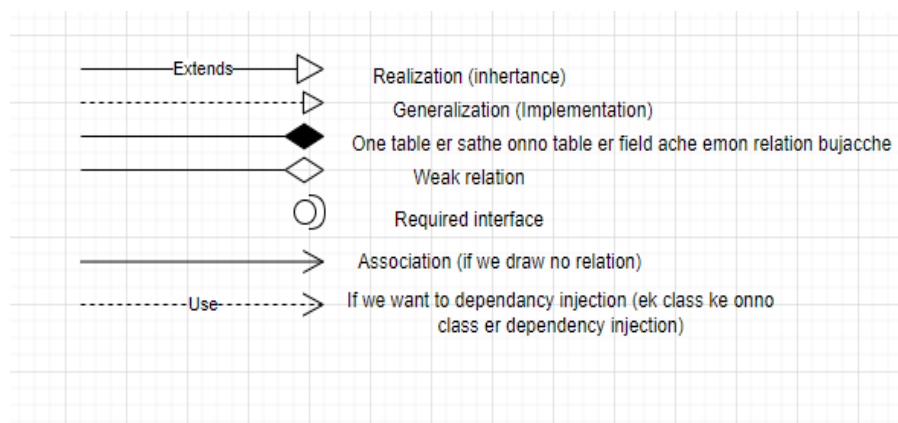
Extends

Realization (inhertance)

Generalization (Implementation)

One table er sathe onno table er field ache emon relation bujacche

Weak relation

Required interface

Association (if we draw no relation)

Use

If we want to dependancy injection (ek class ke onno class er dependency injection)